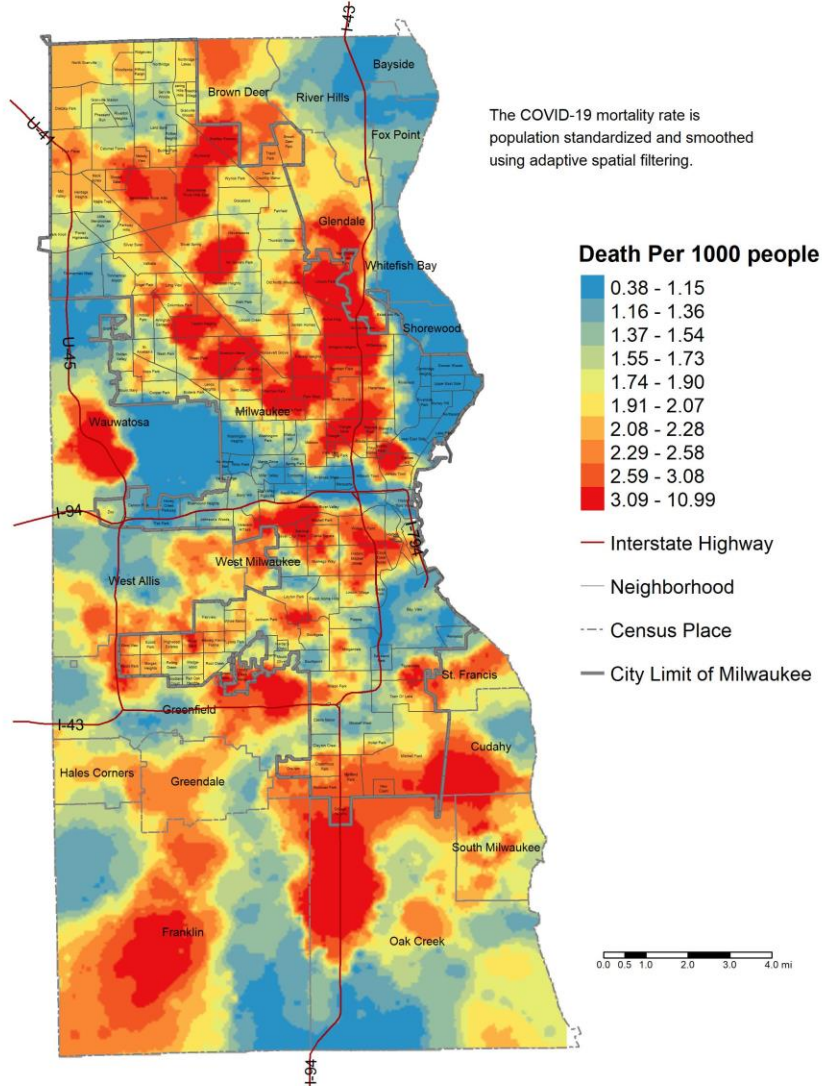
I-43

Bayside

Brown Deer

River Hills

U-41

Fox Point

The COVID-19 mortality rate is population standardized and smoothed using adaptive spatial filtering.

Glendale

Whitefish Bay

Death Per 1000 people

| |
|---|
| 0.38 - 1.15 |
| 1.16 - 1.36 |
| 1.37 - 1.54 |
| 1.55 - 1.73 |
| 1.74 - 1.90 |
| 1.91 - 2.07 |
| 2.08 - 2.28 |
| 2.29 - 2.58 |
| 2.59 - 3.08 |
| 3.09 - 10.99 |

Shorewood

U-45

Wauwatosa

Milwaukee

I-94

I-794

Interstate Highway

Neighborhood

Census Place

City Limit of Milwaukee

West Allis

West Milwaukee

St. Francis

I-43

Greenfield

Cudahy

Hales Corners

Greendale

South Milwaukee

Franklin

Oak Creek

0.0 0.5 1.0 2.0 3.0 4.0 mi

I-94